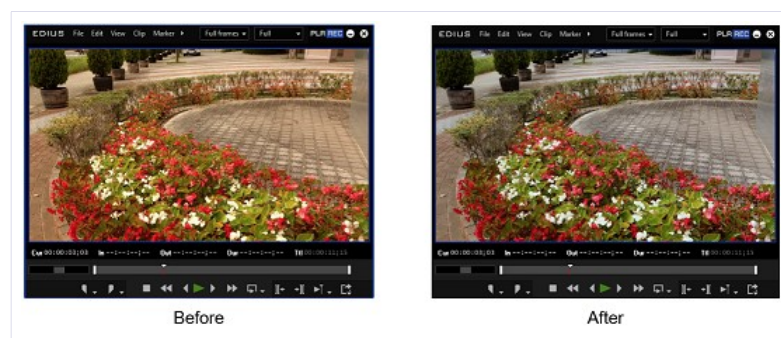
EDIUS File Edit View Clip Marker Full frames Full PLR REC
Cur 00:00:03;03 In --:--:--:-- Out --:--:--:-- Dur --:--:--:-- Ttl 00:00:11;15
Before

EDIUS File Edit View Clip Marker Full frames Full PLR REC
Cur 00:00:03;03 In --:--:--:-- Out --:--:--:-- Dur --:--:--:-- Ttl 00:00:11;15
After